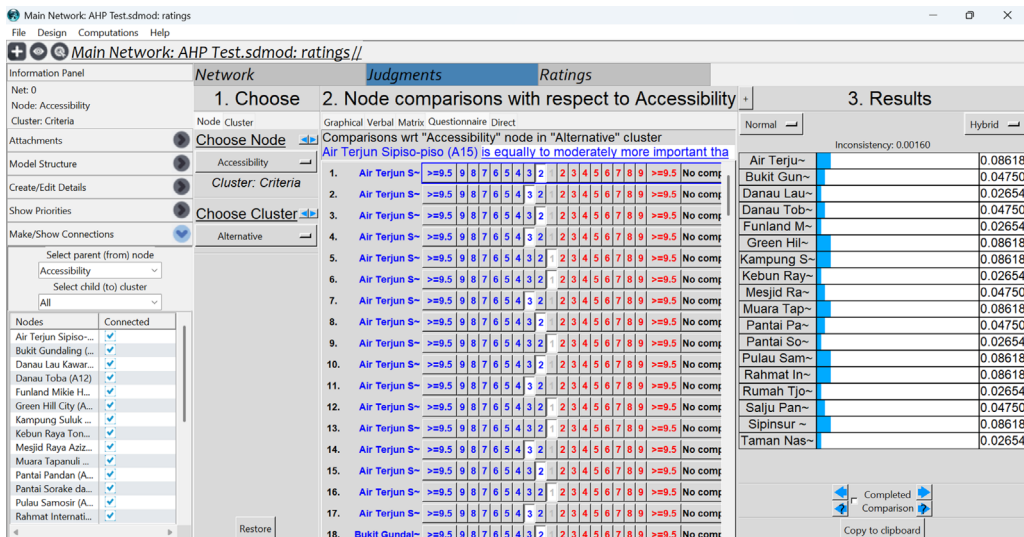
Main Network: AHP Test.sdmod: ratings

File Design Computations Help

Main Network: AHP Test.sdmod: ratings//

Network | Judgments | Ratings

Information Panel
Net: 0
Node: Accessibility
Cluster: Criteria

Attachments
Model Structure
Create/Edit Details
Show Priorities
Make/Show Connections

Select parent (from) node
Accessibility
Select child (to) cluster
All

| Nodes | Connected |
|---|---|
| Air Terjun Sipiso-... | ✓ |
| Bukit Gundaling (... | ✓ |
| Danau Lau Kawar... | ✓ |
| Danau Toba (A12) | ✓ |
| Funland Mikie H... | ✓ |
| Green Hill City (A... | ✓ |
| Kampung Suluk ... | ✓ |
| Kebun Raya Ton... | ✓ |
| Mesjid Raya Aziz... | ✓ |
| Muara Tapanuli ... | ✓ |
| Pantai Pandan (A... | ✓ |
| Pantai Sorake da... | ✓ |
| Pulau Samosir (A... | ✓ |
| Rahmat Internati... | ✓ |

1. Choose

Node Cluster

Choose Node
Accessibility
Cluster: Criteria

Choose Cluster
Alternative

Restore

2. Node comparisons with respect to Accessibility

Graphical Verbal Matrix Questionnaire Direct

Comparisons wrt "Accessibility" node in "Alternative" cluster
Air Terjun Sipiso-piso (A15) is equally to moderately more important tha

| | | | | | | | | | | | | | | | | | | | | | |
|---|---|---|---|---|---|---|---|---|---|---|---|---|---|---|---|---|---|---|---|---|---|
| 1. | Air Terjun S~ | >=9.5 | 9 | 8 | 7 | 6 | 5 | 4 | 3 | 2 | 1 | 2 | 3 | 4 | 5 | 6 | 7 | 8 | 9 | >=9.5 | No comp |
| 2. | Air Terjun S~ | >=9.5 | 9 | 8 | 7 | 6 | 5 | 4 | 3 | 2 | 1 | 2 | 3 | 4 | 5 | 6 | 7 | 8 | 9 | >=9.5 | No comp |
| 3. | Air Terjun S~ | >=9.5 | 9 | 8 | 7 | 6 | 5 | 4 | 3 | 2 | 1 | 2 | 3 | 4 | 5 | 6 | 7 | 8 | 9 | >=9.5 | No comp |
| 4. | Air Terjun S~ | >=9.5 | 9 | 8 | 7 | 6 | 5 | 4 | 3 | 2 | 1 | 2 | 3 | 4 | 5 | 6 | 7 | 8 | 9 | >=9.5 | No comp |
| 5. | Air Terjun S~ | >=9.5 | 9 | 8 | 7 | 6 | 5 | 4 | 3 | 2 | 1 | 2 | 3 | 4 | 5 | 6 | 7 | 8 | 9 | >=9.5 | No comp |
| 6. | Air Terjun S~ | >=9.5 | 9 | 8 | 7 | 6 | 5 | 4 | 3 | 2 | 1 | 2 | 3 | 4 | 5 | 6 | 7 | 8 | 9 | >=9.5 | No comp |
| 7. | Air Terjun S~ | >=9.5 | 9 | 8 | 7 | 6 | 5 | 4 | 3 | 2 | 1 | 2 | 3 | 4 | 5 | 6 | 7 | 8 | 9 | >=9.5 | No comp |
| 8. | Air Terjun S~ | >=9.5 | 9 | 8 | 7 | 6 | 5 | 4 | 3 | 2 | 1 | 2 | 3 | 4 | 5 | 6 | 7 | 8 | 9 | >=9.5 | No comp |
| 9. | Air Terjun S~ | >=9.5 | 9 | 8 | 7 | 6 | 5 | 4 | 3 | 2 | 1 | 2 | 3 | 4 | 5 | 6 | 7 | 8 | 9 | >=9.5 | No comp |
| 10. | Air Terjun S~ | >=9.5 | 9 | 8 | 7 | 6 | 5 | 4 | 3 | 2 | 1 | 2 | 3 | 4 | 5 | 6 | 7 | 8 | 9 | >=9.5 | No comp |
| 11. | Air Terjun S~ | >=9.5 | 9 | 8 | 7 | 6 | 5 | 4 | 3 | 2 | 1 | 2 | 3 | 4 | 5 | 6 | 7 | 8 | 9 | >=9.5 | No comp |
| 12. | Air Terjun S~ | >=9.5 | 9 | 8 | 7 | 6 | 5 | 4 | 3 | 2 | 1 | 2 | 3 | 4 | 5 | 6 | 7 | 8 | 9 | >=9.5 | No comp |
| 13. | Air Terjun S~ | >=9.5 | 9 | 8 | 7 | 6 | 5 | 4 | 3 | 2 | 1 | 2 | 3 | 4 | 5 | 6 | 7 | 8 | 9 | >=9.5 | No comp |
| 14. | Air Terjun S~ | >=9.5 | 9 | 8 | 7 | 6 | 5 | 4 | 3 | 2 | 1 | 2 | 3 | 4 | 5 | 6 | 7 | 8 | 9 | >=9.5 | No comp |
| 15. | Air Terjun S~ | >=9.5 | 9 | 8 | 7 | 6 | 5 | 4 | 3 | 2 | 1 | 2 | 3 | 4 | 5 | 6 | 7 | 8 | 9 | >=9.5 | No comp |
| 16. | Air Terjun S~ | >=9.5 | 9 | 8 | 7 | 6 | 5 | 4 | 3 | 2 | 1 | 2 | 3 | 4 | 5 | 6 | 7 | 8 | 9 | >=9.5 | No comp |
| 17. | Air Terjun S~ | >=9.5 | 9 | 8 | 7 | 6 | 5 | 4 | 3 | 2 | 1 | 2 | 3 | 4 | 5 | 6 | 7 | 8 | 9 | >=9.5 | No comp |
| 18. | Bukit Gundal~ | >=9.5 | 9 | 8 | 7 | 6 | 5 | 4 | 3 | 2 | 1 | 2 | 3 | 4 | 5 | 6 | 7 | 8 | 9 | >=9.5 | No comp |

3. Results

Normal | Hybrid
Inconsistency: 0.00160

| | |
|---|---|
| Air Terju~ | 0.08618 |
| Bukit Gun~ | 0.04750 |
| Danau Lau~ | 0.02654 |
| Danau Tob~ | 0.04750 |
| Funland M~ | 0.02654 |
| Green Hil~ | 0.08618 |
| Kampung S~ | 0.08618 |
| Kebun Ray~ | 0.02654 |
| Mesjid Ra~ | 0.04750 |
| Muara Tap~ | 0.08618 |
| Pantai Pa~ | 0.04750 |
| Pantai So~ | 0.02654 |
| Pulau Sam~ | 0.08618 |
| Rahmat In~ | 0.08618 |
| Rumah Tjo~ | 0.02654 |
| Salju Pan~ | 0.04750 |
| Sipinsur ~ | 0.08618 |
| Taman Nas~ | 0.02654 |

Completed Comparison

Copy to clipboard